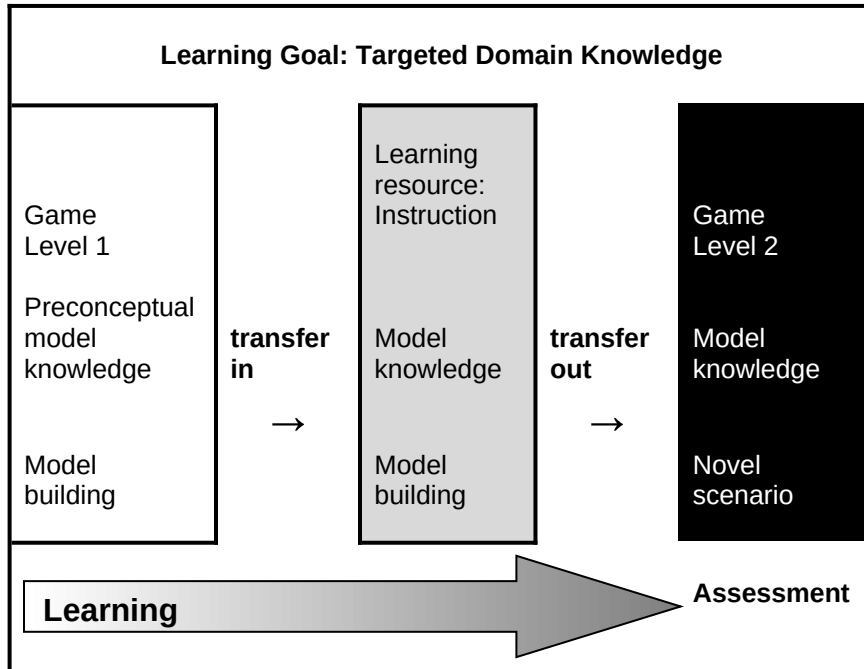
Learning Goal: Targeted Domain Knowledge

Game Level 1

Preconceptual model knowledge

Model building

transfer in

→

Learning resource: Instruction

Model knowledge

Model building

transfer out

→

Game Level 2

Model knowledge

Novel scenario

Learning

Assessment